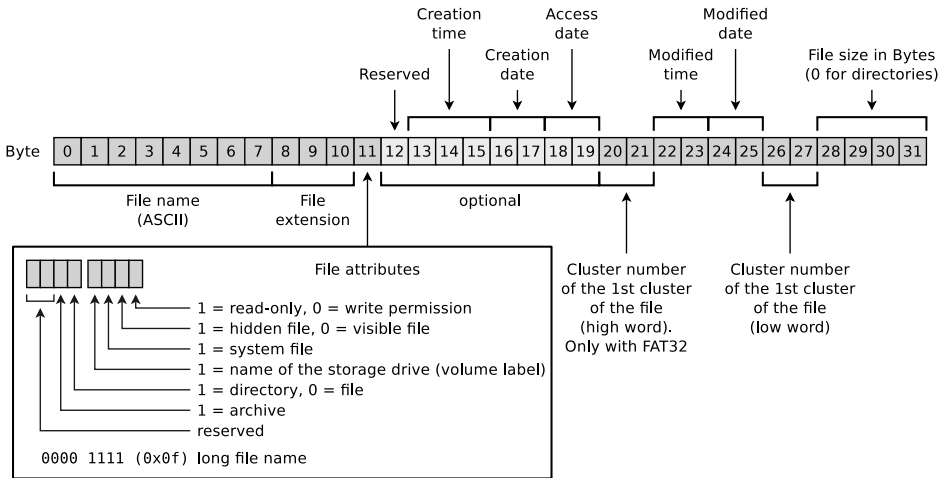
Creation time

Access date

Modified date

Reserved

Creation date

Modified time

File size in Bytes (0 for directories)

Byte

| 0 | 1 | 2 | 3 | 4 | 5 | 6 | 7 | 8 | 9 | 10 | 11 | 12 | 13 | 14 | 15 | 16 | 17 | 18 | 19 | 20 | 21 | 22 | 23 | 24 | 25 | 26 | 27 | 28 | 29 | 30 | 31 |
|---|---|---|---|---|---|---|---|---|---|---|---|---|---|---|---|---|---|---|---|---|---|---|---|---|---|---|---|---|---|---|---|

File name (ASCII)

File extension

optional

File attributes

1 = read-only, 0 = write permission
1 = hidden file, 0 = visible file
1 = system file
1 = name of the storage drive (volume label)
1 = directory, 0 = file
1 = archive
reserved

0000 1111 (0x0f) long file name

Cluster number of the 1st cluster of the file (high word). Only with FAT32

Cluster number of the 1st cluster of the file (low word)